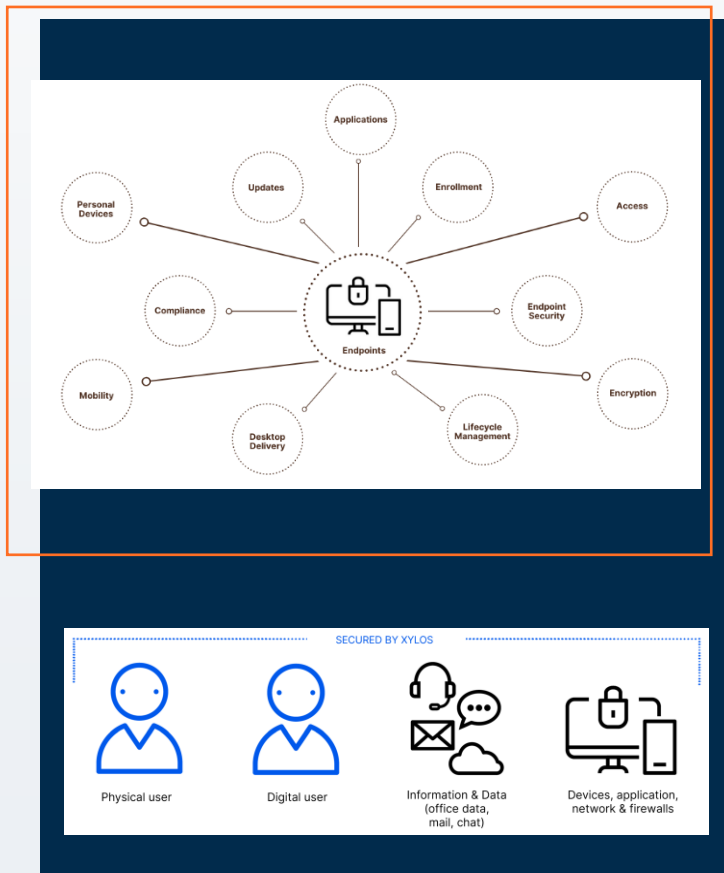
Applications

Updates

Enrollment

Personal Devices

Access

Compliance

Endpoints

Endpoint Security

Mobility

Encryption

Desktop Delivery

Lifecycle Management

SECURED BY XYLOS

Physical user

Digital user

Information & Data (office data, mail, chat)

Devices, application, network & firewalls